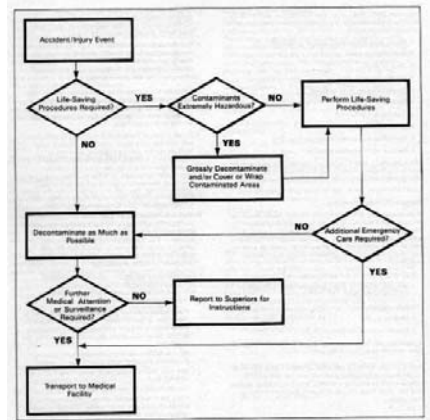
Accident/Injury Event

Life-Saving Procedures Required?

YES

Contaminants Extremely Hazardous?

NO

Perform Life-Saving Procedures

YES

Grossly Decontaminate and/or Cover or Wrap Contaminated Areas

NO

Decontaminate as Much as Possible

NO

Additional Emergency Care Required?

YES

Further Medical Attention or Surveillance Required?

NO

Report to Superiors for Instructions

YES

Transport to Medical Facility